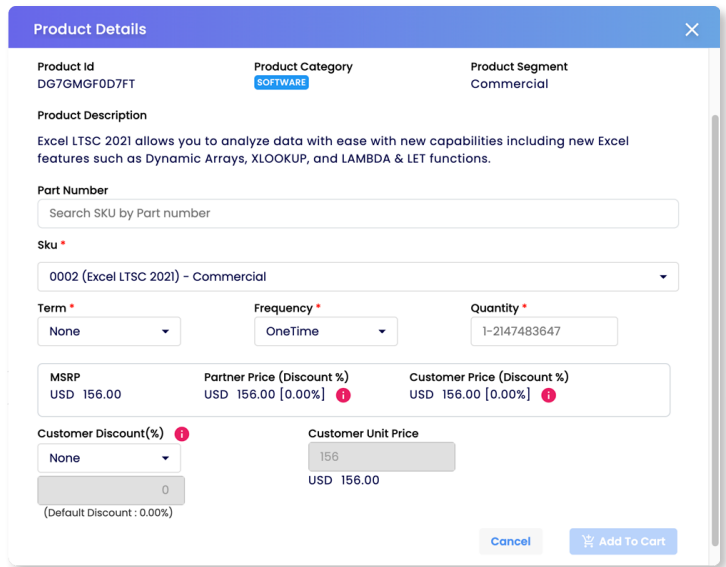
Product Details

Product Id
DG7GMGF0D7FT

Product Category
SOFTWARE

Product Segment
Commercial

Product Description
Excel LTSC 2021 allows you to analyze data with ease with new capabilities including new Excel features such as Dynamic Arrays, XLOOKUP, and LAMBDA & LET functions.

Part Number
Search SKU by Part number

Sku *
0002 (Excel LTSC 2021) - Commercial

Term *
None

Frequency *
OneTime

Quantity *
1-2147483647

MSRP
USD 156.00

Partner Price (Discount %)
USD 156.00 [0.00%]

Customer Price (Discount %)
USD 156.00 [0.00%]

Customer Discount(%)
None
0
(Default Discount : 0.00%)

Customer Unit Price
156
USD 156.00

Cancel
Add To Cart